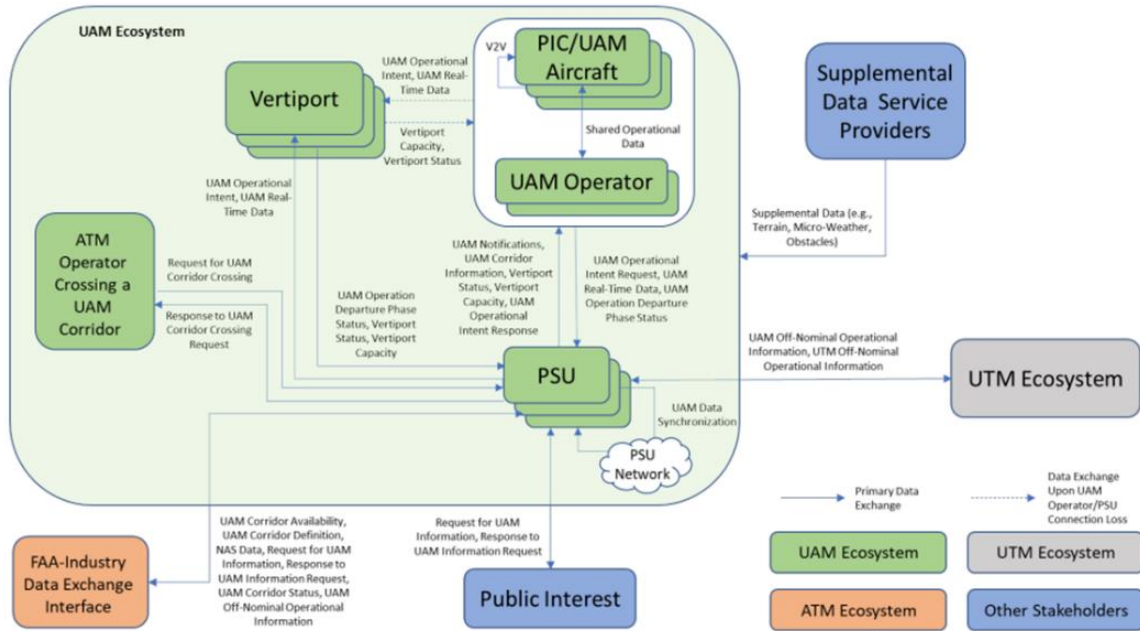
UAM Ecosystem

Vertiport

UAM Operational Intent, UAM Real-Time Data

Vertiport Capacity, Vertiport Status

V2V

PIC/UAM Aircraft

Shared Operational Data

UAM Operator

Supplemental Data Service Providers

UAM Operational Intent, UAM Real-Time Data

ATM Operator Crossing a UAM Corridor

Request for UAM Corridor Crossing

Response to UAM Corridor Crossing Request

UAM Operation Departure Phase Status, Vertiport Status, Vertiport Capacity

UAM Notifications, UAM Corridor Information, Vertiport Status, Vertiport Capacity, UAM Operational Intent Response

UAM Operational Intent Request, UAM Real-Time Data, UAM Operation Departure Phase Status

Supplemental Data (e.g., Terrain, Micro-Weather, Obstacles)

UAM Off-Nominal Operational Information, UTM Off-Nominal Operational Information

PSU

UTM Ecosystem

UAM Data Synchronization

PSU Network

UAM Corridor Availability, UAM Corridor Definition, NAS Data, Request for UAM Information, Response to UAM Information Request, UAM Corridor Status, UAM Off-Nominal Operational Information

Request for UAM Information, Response to UAM Information Request

FAA-Industry Data Exchange Interface

Public Interest

Primary Data Exchange

Data Exchange Upon UAM Operator/PSU Connection Loss

UAM Ecosystem

UTM Ecosystem

ATM Ecosystem

Other Stakeholders